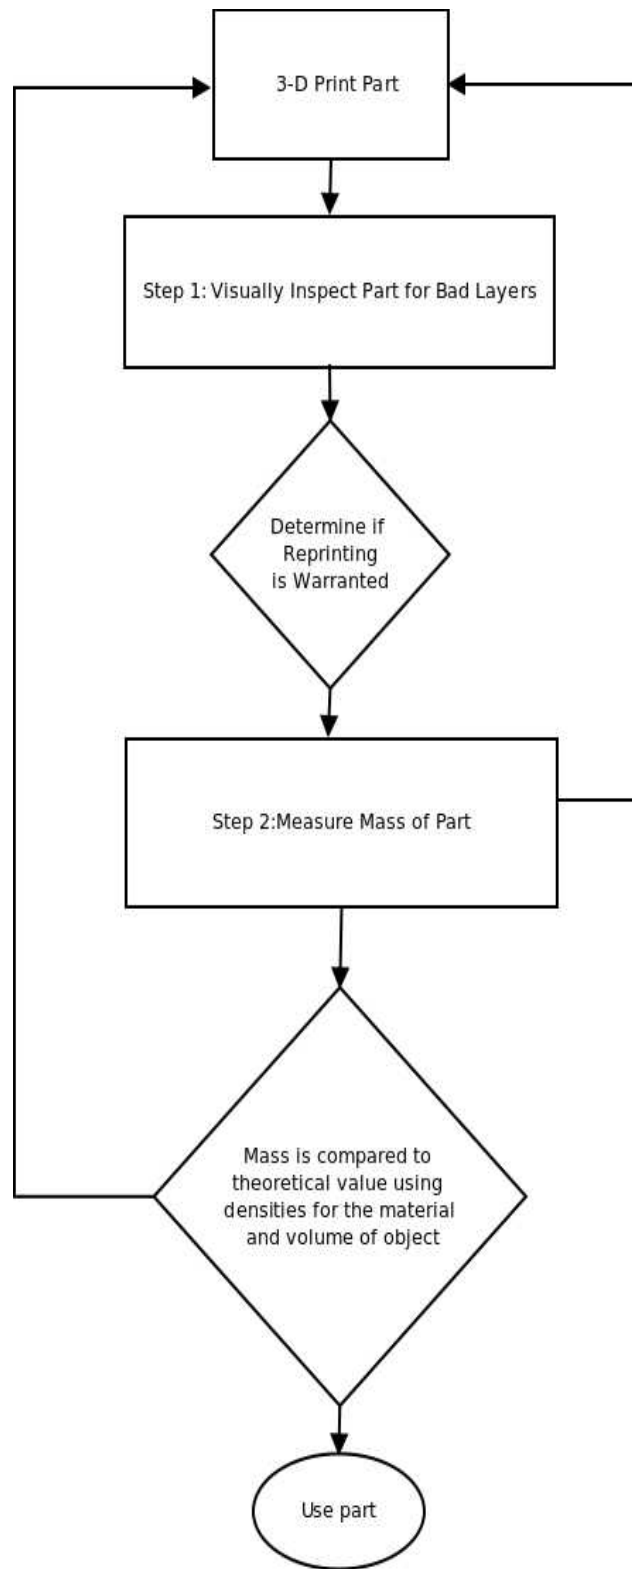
3-D Print Part

Step 1: Visually Inspect Part for Bad Layers

Determine if Reprinting is Warranted

Step 2:Measure Mass of Part

Mass is compared to theoretical value using densities for the material and volume of object

Use part